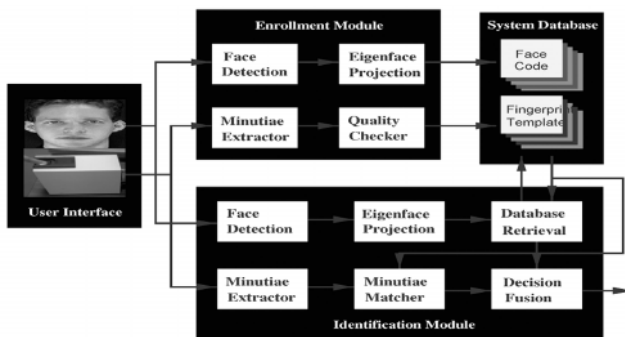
Enrollment Module

Face Detection

Eigenface Projection

Minutiae Extractor

Quality Checker

System Database

Face Code

Fingerprint Template

User Interface

Face Detection

Eigenface Projection

Database Retrieval

Minutiae Extractor

Minutiae Matcher

Decision Fusion

Identification Module